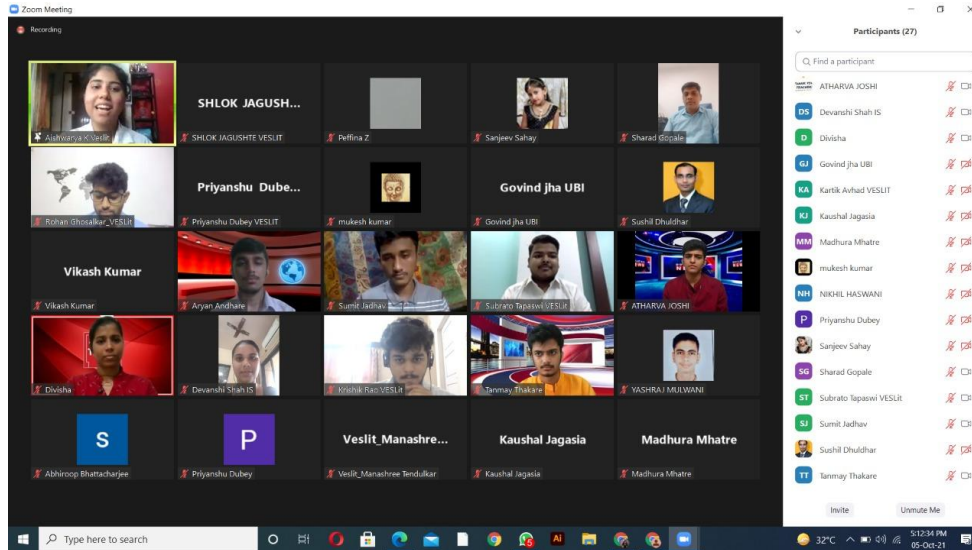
Zoom Meeting

Recording

Aishwarya K Veslit

SHLOK JAGUSH...

SHLOK JAGUSHTE VESLIT

Peffina Z

Sanjeev Sahay

Sharad Gopale

Rohan Ghosalkar_VESLit

Priyanshu Dube...

Priyanshu Dubey VESLIT

mukesh kumar

Govind jha UBI

Govind jha UBI

Sushil Dhuldhar

Vikash Kumar

Vikash Kumar

Aryan Andhare

Sumit Jadhav

Subrato Tapaswi VESLit

ATHARVA JOSHI

Divisha

Devanshi Shah IS

Krishik Rao VESLit

Tanmay Thakare

YASHRAJ MULWANI

S

Abhiroop Bhattacharjee

P

Priyanshu Dubey

Veslit_Manashre...

Veslit_Manashree Tendulkar

Kaushal Jagasia

Kaushal Jagasia

Madhura Mhatre

Madhura Mhatre

Participants (27)

Find a participant

ATHARVA JOSHI

DS Devanshi Shah IS

D Divisha

GJ Govind jha UBI

KA Kartik Avhad VESLIT

KJ Kaushal Jagasia

MM Madhura Mhatre

mukesh kumar

NH NIKHIL HASWANI

P Priyanshu Dubey

Sanjeev Sahay

SG Sharad Gopale

ST Subrato Tapaswi VESLit

SJ Sumit Jadhav

Sushil Dhuldhar

TT Tanmay Thakare

Invite

Unmute Me

Type here to search

32°C

5:12:34 PM
05-Oct-21